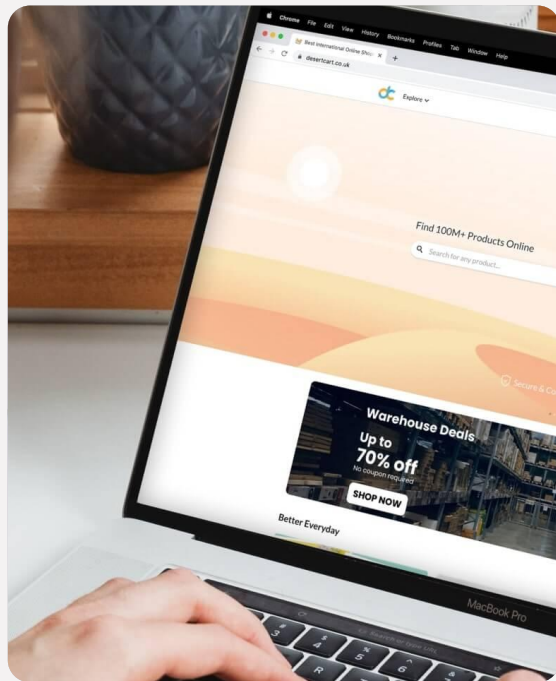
Chrome File Edit View History Bookmarks Profiles Tab Window Help

Best International Online Shop ×

desertcart.co.uk

Explore

Find 100M+ Products Online

Search for any product...

Secure & C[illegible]

Warehouse Deals

Up to 70% off

No coupon required

SHOP NOW

Better Everyday

MacBook Pro